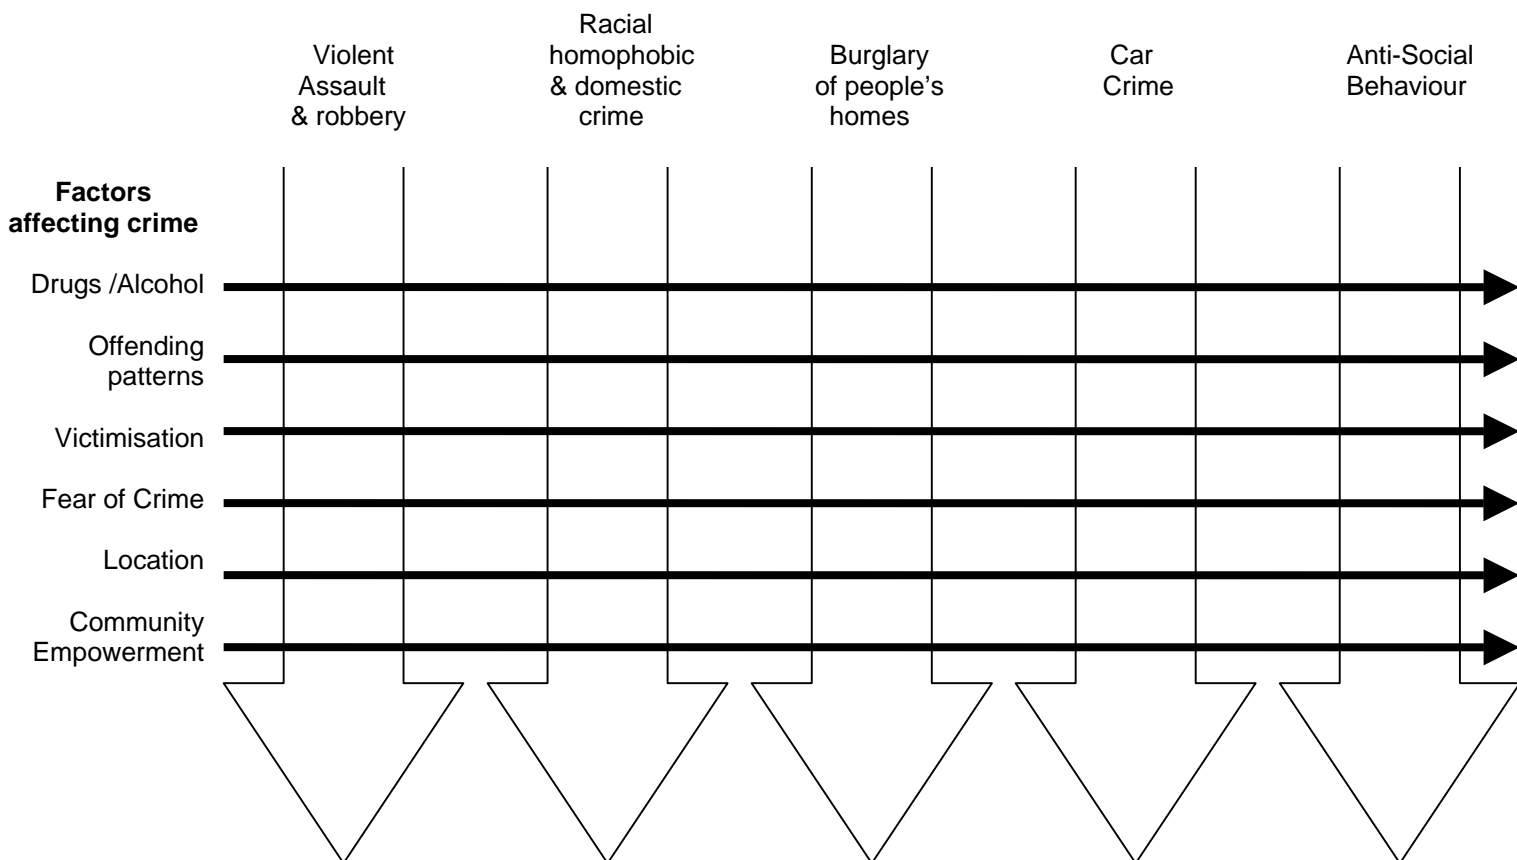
Violent Assault & robbery

Racial homophobic & domestic crime

Burglary of people's homes

Car Crime

Anti-Social Behaviour

**Factors affecting crime**

Drugs /Alcohol

Offending patterns

Victimisation

Fear of Crime

Location

Community Empowerment